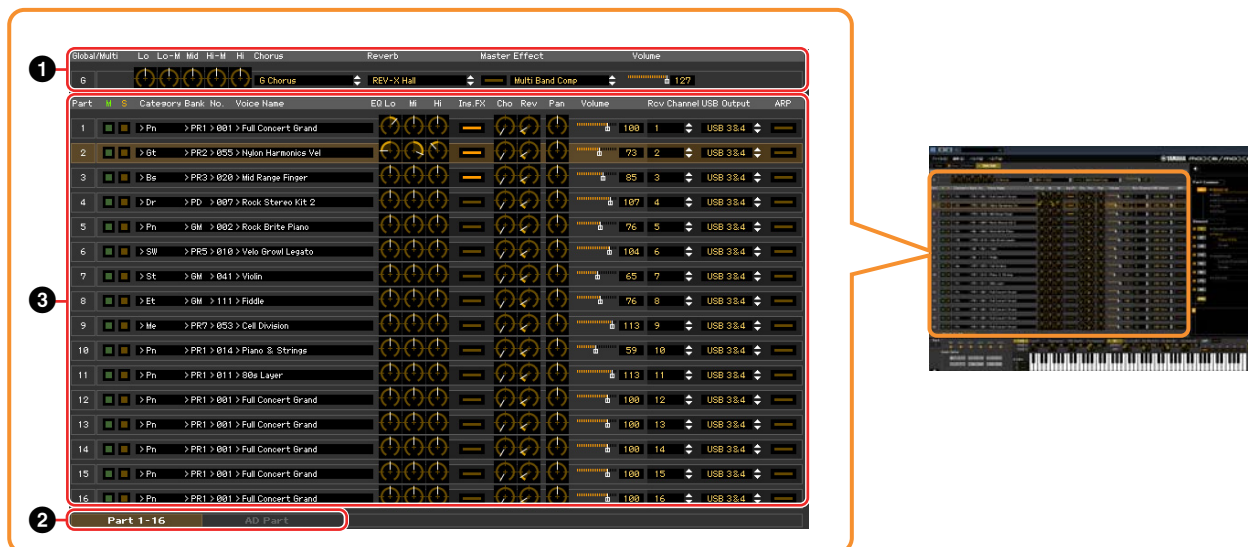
Global/Multi Lo Lo-M Mid Hi-M Hi Chorus Reverb Master Effect Volume

1

G | G Chorus | REV-X Hall | Multi Band Comp | 127

3

| Part | M | S | Category | Bank | No. | Voice Name | EQ Lo | Mi | Hi | Ins.FX | Cho | Rev | Pan | Volume | Rcv Channel | USB Output | ARP |
|---|---|---|---|---|---|---|---|---|---|---|---|---|---|---|---|---|---|
| 1 | | | > Pn | > PR1 | > 001 | > Full Concert Grand | | | | | | | | 100 | 1 | USB 3&4 | |
| 2 | | | > Gt | > PR2 | > 055 | > Nylon Harmonics Vel | | | | | | | | 73 | 2 | USB 3&4 | |
| 3 | | | > Bs | > PR3 | > 020 | > Mid Range Finger | | | | | | | | 85 | 3 | USB 3&4 | |
| 4 | | | > Dr | > PD | > 007 | > Rock Stereo Kit 2 | | | | | | | | 107 | 4 | USB 3&4 | |
| 5 | | | > Pn | > GM | > 002 | > Rock Brite Piano | | | | | | | | 76 | 5 | USB 3&4 | |
| 6 | | | > SW | > PR5 | > 010 | > Velo Growl Legato | | | | | | | | 104 | 6 | USB 3&4 | |
| 7 | | | > St | > GM | > 041 | > Violin | | | | | | | | 65 | 7 | USB 3&4 | |
| 8 | | | > Et | > GM | > 111 | > Fiddle | | | | | | | | 76 | 8 | USB 3&4 | |
| 9 | | | > Me | > PR7 | > 053 | > Cell Division | | | | | | | | 113 | 9 | USB 3&4 | |
| 10 | | | > Pn | > PR1 | > 014 | > Piano & Strings | | | | | | | | 59 | 10 | USB 3&4 | |
| 11 | | | > Pn | > PR1 | > 011 | > 80s Layer | | | | | | | | 113 | 11 | USB 3&4 | |
| 12 | | | > Pn | > PR1 | > 001 | > Full Concert Grand | | | | | | | | 100 | 12 | USB 3&4 | |
| 13 | | | > Pn | > PR1 | > 001 | > Full Concert Grand | | | | | | | | 100 | 13 | USB 3&4 | |
| 14 | | | > Pn | > PR1 | > 001 | > Full Concert Grand | | | | | | | | 100 | 14 | USB 3&4 | |
| 15 | | | > Pn | > PR1 | > 001 | > Full Concert Grand | | | | | | | | 100 | 15 | USB 3&4 | |
| 16 | | | > Pn | > PR1 | > 001 | > Full Concert Grand | | | | | | | | 100 | 16 | USB 3&4 | |

2

Part 1-16 | AD Part